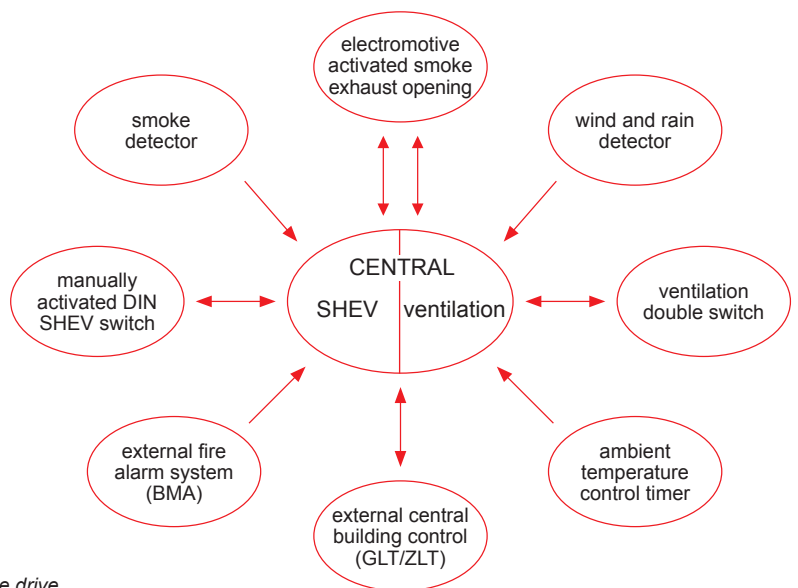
electromotive activated smoke exhaust opening

smoke detector

wind and rain detector

CENTRAL

SHEV

ventilation

manually activated DIN SHEV switch

ventilation double switch

external fire alarm system (BMA)

ambient temperature control timer

external central building control (GLT/ZLT)

e drive